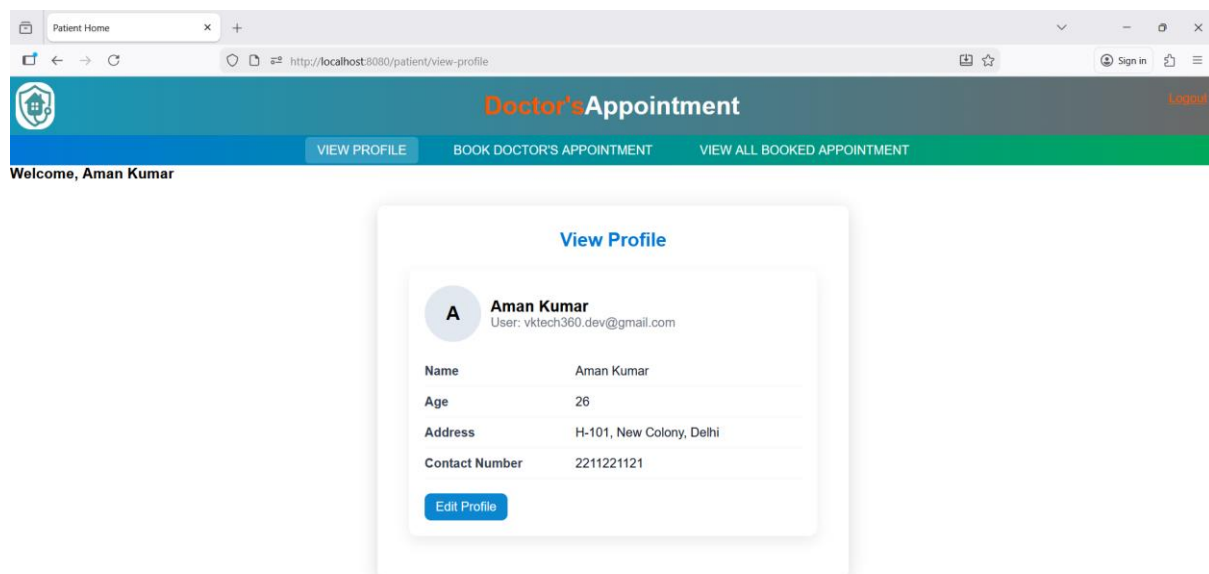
Patient Home

http://localhost:8080/patient/view-profile

Sign in

Doctor'sAppointment

Logout

VIEW PROFILE BOOK DOCTOR'S APPOINTMENT VIEW ALL BOOKED APPOINTMENT

Welcome, Aman Kumar

View Profile

A

Aman Kumar
User: vktech360.dev@gmail.com

| | |
|---|---|
| Name | Aman Kumar |
| Age | 26 |
| Address | H-101, New Colony, Delhi |
| Contact Number | 2211221121 |

Edit Profile